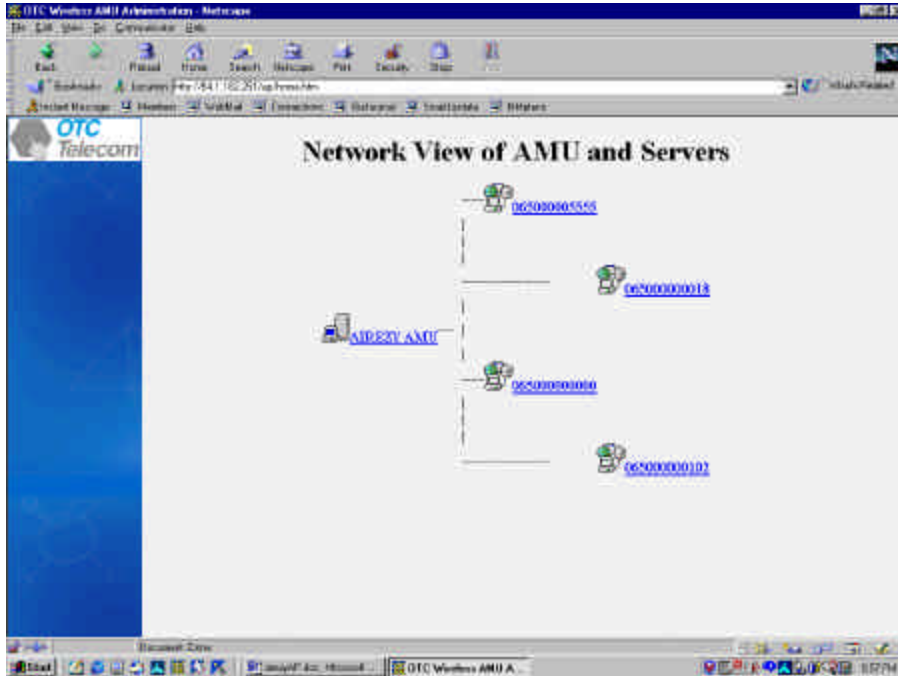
OTC Wireless AMU Administration - Netscape

File Edit View Go Communicator Help

Back Forward Reload Home Search Netscape Print Security Stop

Bookmarks Location: http://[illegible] What's Related

Instant Message Members WebMail Connections BizJournal SmartUpdate Mktplace

OTC Telecom

Network View of AMU and Servers

065000005555

065000000018

AIREZY AMU

065000000000

065000000102

Document: Done

Start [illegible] OTC Wireless AMU A... 5:57 PM